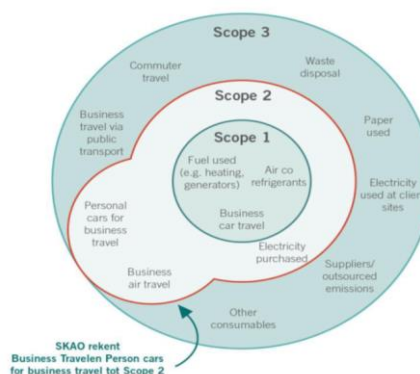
Scope 3

Commuter travel

Waste disposal

Business travel via public transport

Scope 2

Paper used

Scope 1

Fuel used (e.g. heating, generators)

Air co refrigerants

Electricity used at clier sites

Personal cars for business travel

Business car travel

Electricity purchased

Suppliers/ outsourced emissions

Business air travel

Other consumables

SKAO rekent Business Travelen Person cars for business travel tot Scope 2